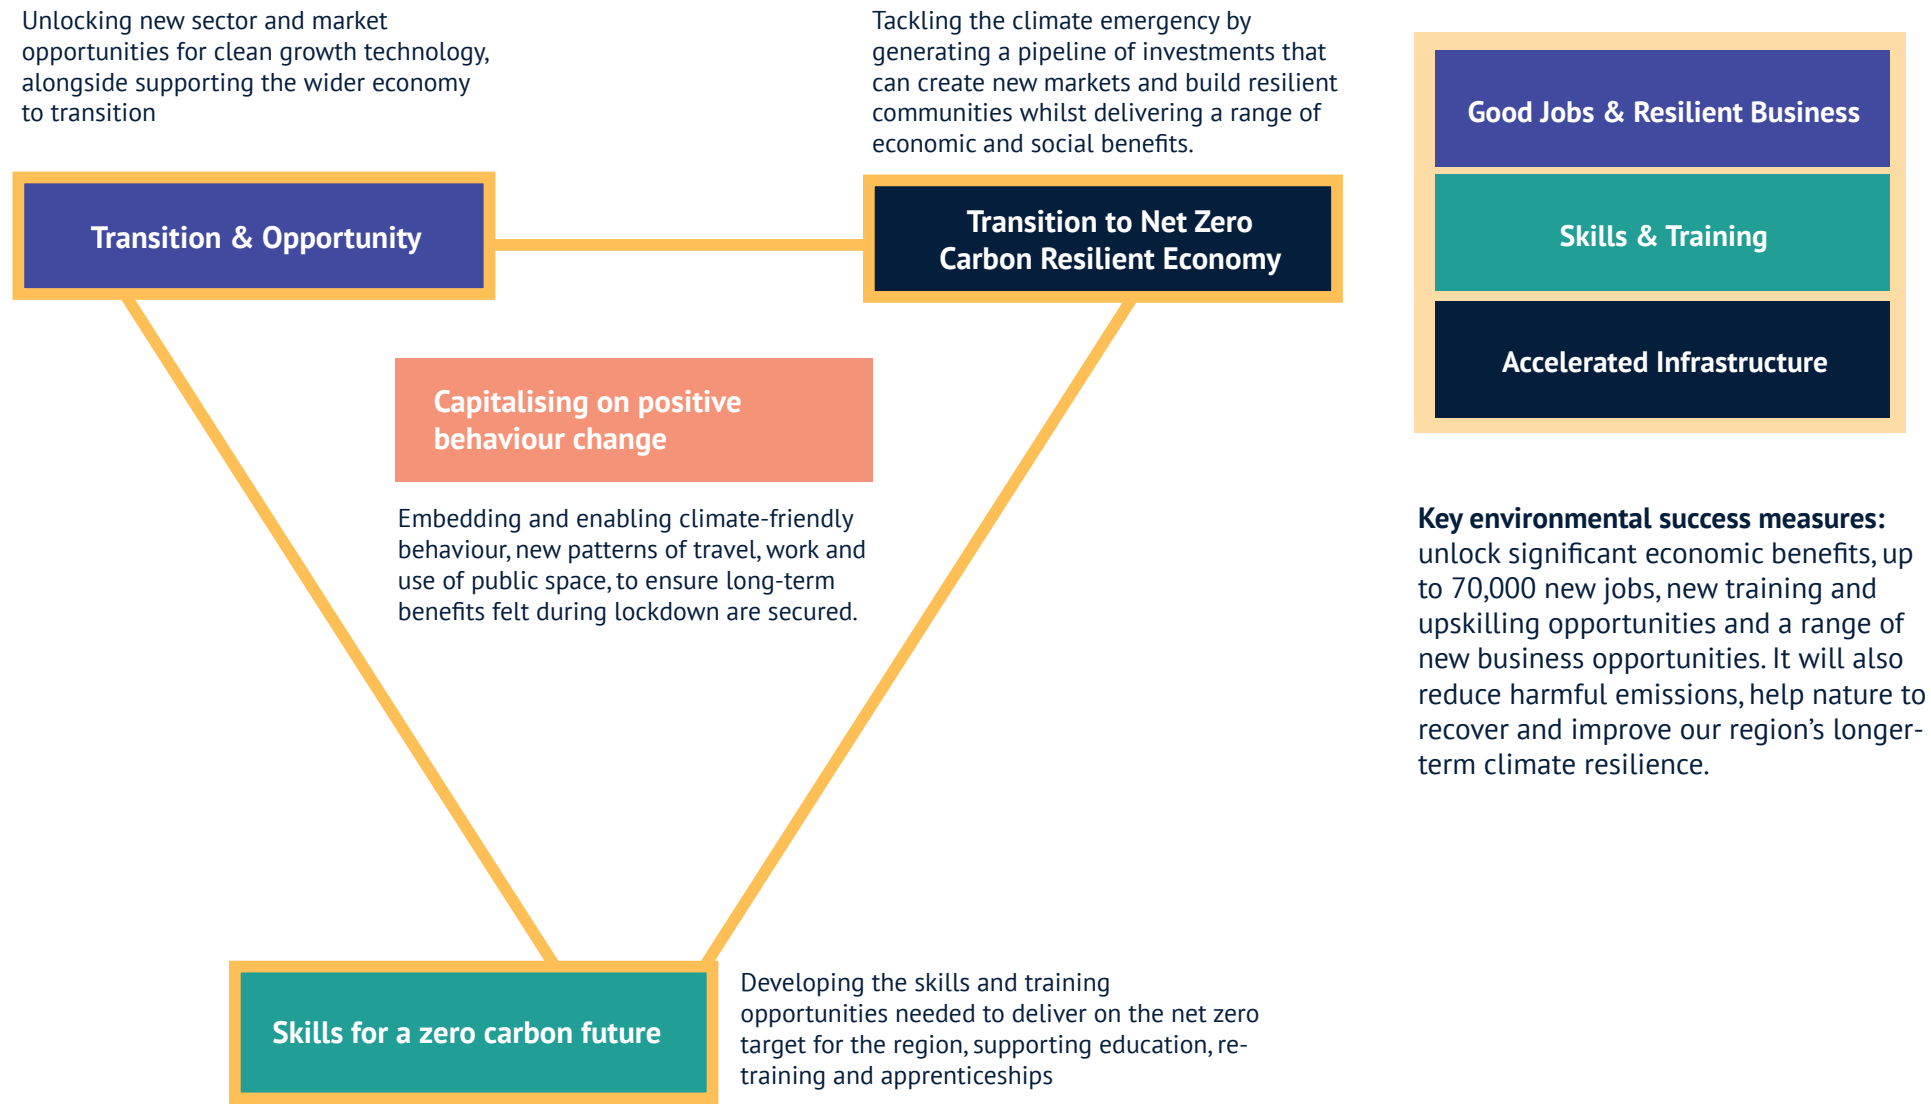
Unlocking new sector and market opportunities for clean growth technology, alongside supporting the wider economy to transition

Transition & Opportunity

Tackling the climate emergency by generating a pipeline of investments that can create new markets and build resilient communities whilst delivering a range of economic and social benefits.

Transition to Net Zero Carbon Resilient Economy

Good Jobs & Resilient Business

Skills & Training

Accelerated Infrastructure

Capitalising on positive behaviour change

Embedding and enabling climate-friendly behaviour, new patterns of travel, work and use of public space, to ensure long-term benefits felt during lockdown are secured.

**Key environmental success measures:** unlock significant economic benefits, up to 70,000 new jobs, new training and upskilling opportunities and a range of new business opportunities. It will also reduce harmful emissions, help nature to recover and improve our region's longer-term climate resilience.

Skills for a zero carbon future

Developing the skills and training opportunities needed to deliver on the net zero target for the region, supporting education, re-training and apprenticeships